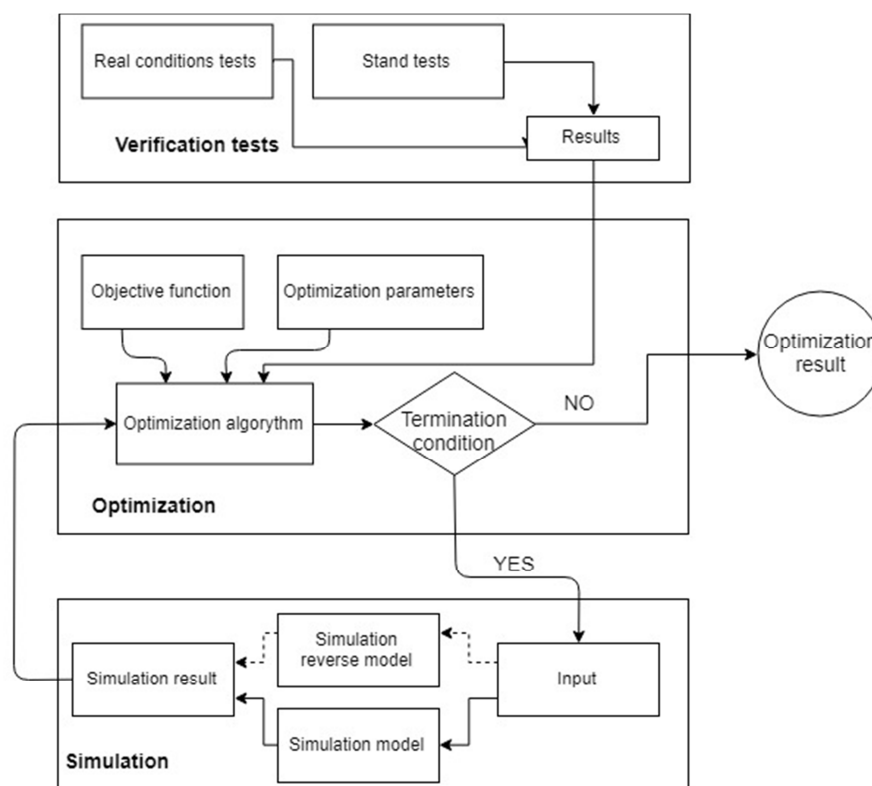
Real conditions tests

Stand tests

Results

Verification tests

Objective function

Optimization parameters

Optimization result

Optimization algorythm

Termination condition

NO

Optimization

YES

Simulation reverse model

Simulation result

Input

Simulation model

Simulation